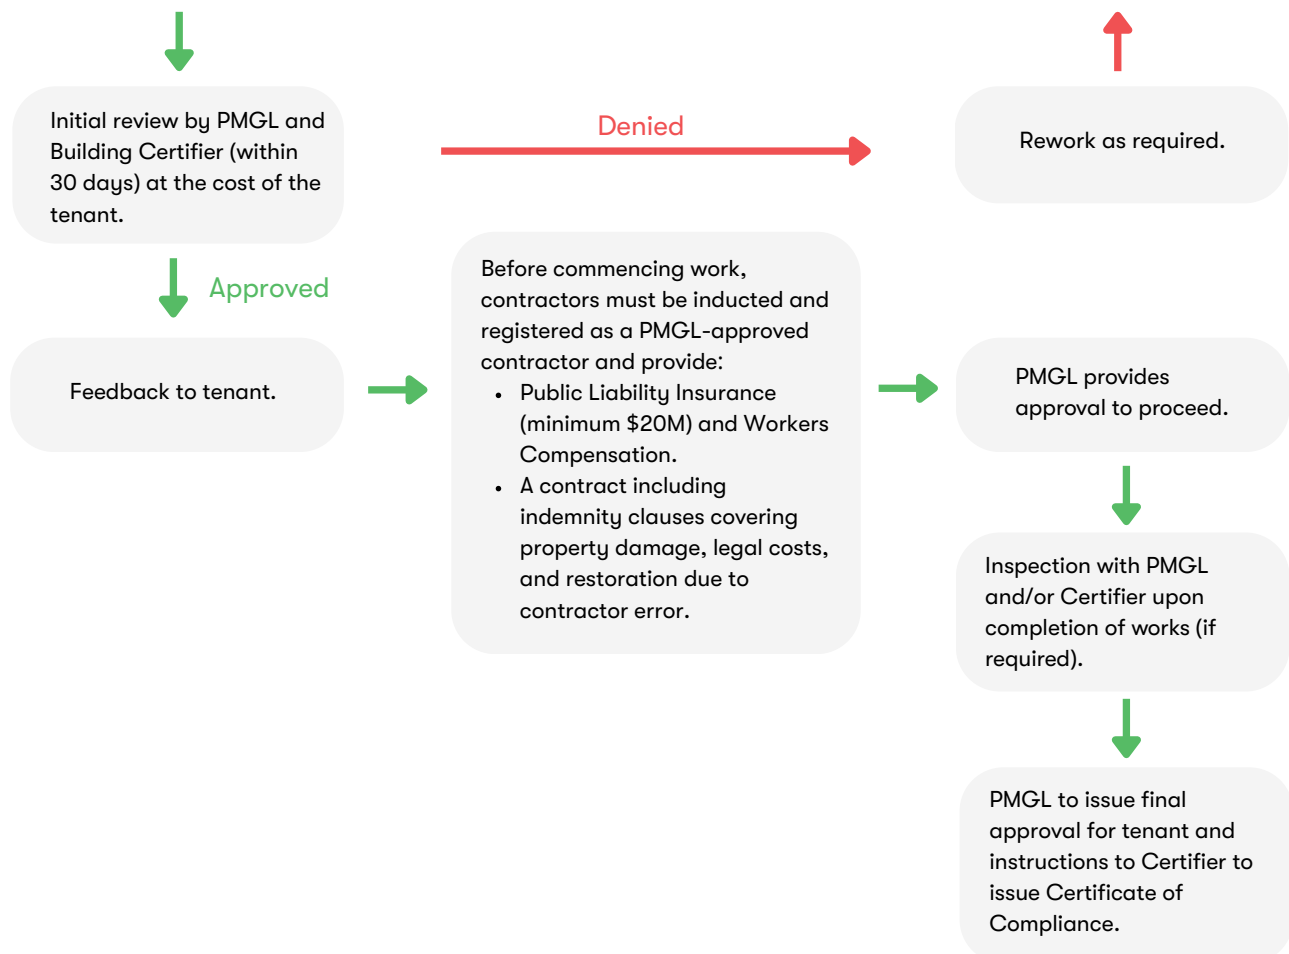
Initial review by PMGL and Building Certifier (within 30 days) at the cost of the tenant.

Denied

Rework as required.

Approved

Feedback to tenant.

Before commencing work, contractors must be inducted and registered as a PMGL-approved contractor and provide:

- Public Liability Insurance (minimum \$20M) and Workers Compensation.
- A contract including indemnity clauses covering property damage, legal costs, and restoration due to contractor error.

PMGL provides approval to proceed.

Inspection with PMGL and/or Certifier upon completion of works (if required).

PMGL to issue final approval for tenant and instructions to Certifier to issue Certificate of Compliance.